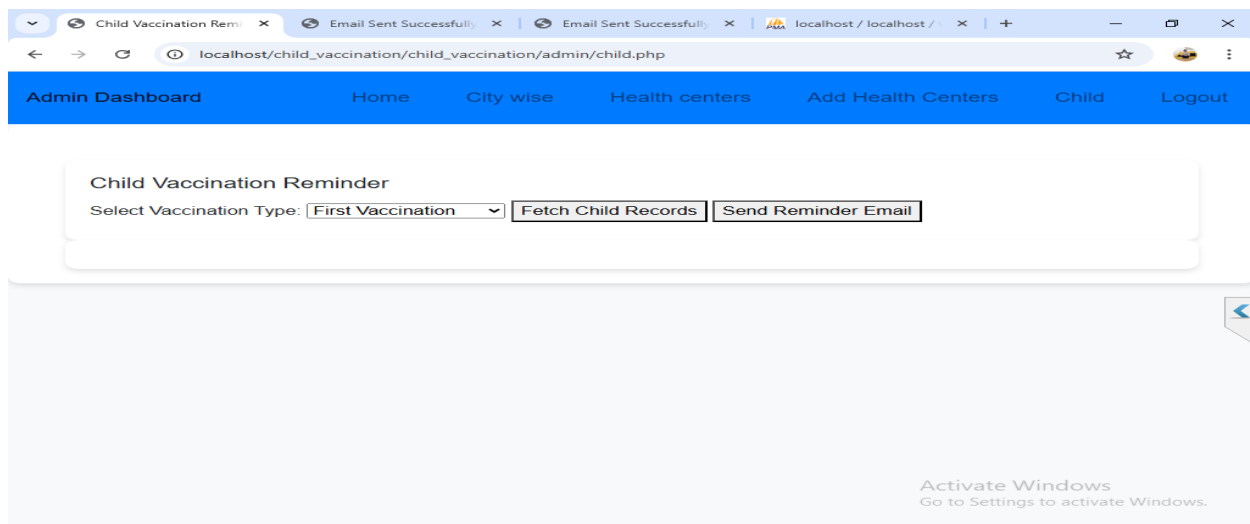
Child Vaccination Remi ×
Email Sent Successfully ×
Email Sent Successfully ×
localhost / localhost / ×
+

localhost/child_vaccination/child_vaccination/admin/child.php

Admin Dashboard
Home
City wise
Health centers
Add Health Centers
Child
Logout

Child Vaccination Reminder
Select Vaccination Type: First Vaccination
Fetch Child Records
Send Reminder Email

Activate Windows
Go to Settings to activate Windows.